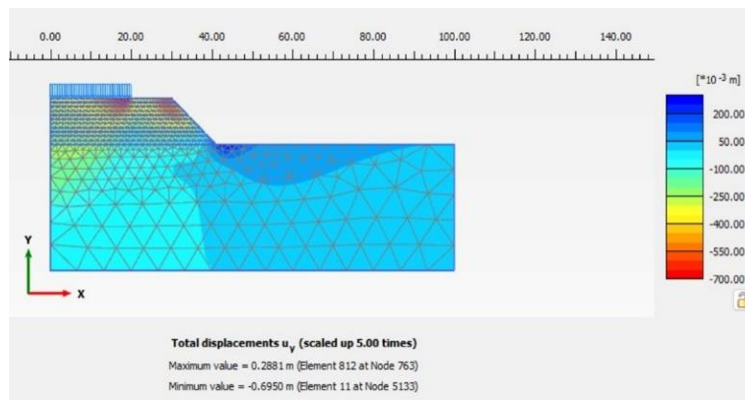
0.00 20.00 40.00 60.00 80.00 100.00 120.00 140.00

[*10$^{-3}$ m]

200.00
50.00
-100.00
-250.00
-400.00
-550.00
-700.00

Y
X

Total displacements $u_y$ (scaled up 5.00 times)

Maximum value = 0.2881 m (Element 812 at Node 763)

Minimum value = -0.6950 m (Element 11 at Node 5133)